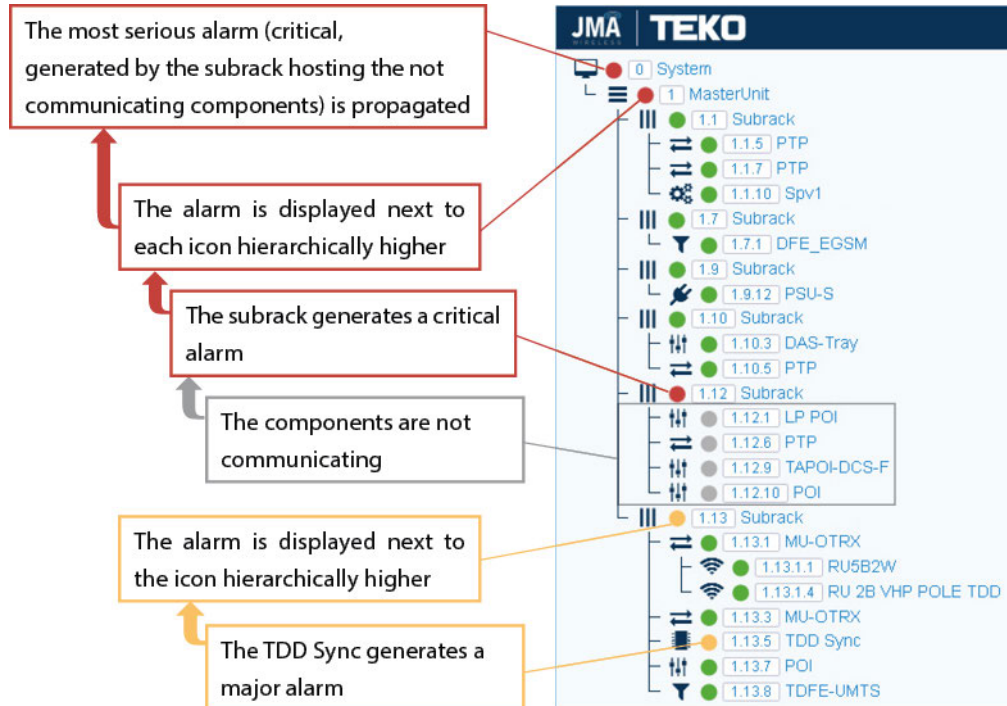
The most serious alarm (critical, generated by the subrack hosting the not communicating components) is propagated

The alarm is displayed next to each icon hierarchically higher

The subrack generates a critical alarm

The components are not communicating

The alarm is displayed next to the icon hierarchically higher

The TDD Sync generates a major alarm

JMA WIRELESS | TEKO

0 System
1 MasterUnit
1.1 Subrack
1.1.5 PTP
1.1.7 PTP
1.1.10 Spv1
1.7 Subrack
1.7.1 DFE_EGSM
1.9 Subrack
1.9.12 PSU-S
1.10 Subrack
1.10.3 DAS-Tray
1.10.5 PTP
1.12 Subrack
1.12.1 LP POI
1.12.6 PTP
1.12.9 TAPOI-DCS-F
1.12.10 POI
1.13 Subrack
1.13.1 MU-OTRX
1.13.1.1 RU5B2W
1.13.1.4 RU 2B VHP POLE TDD
1.13.3 MU-OTRX
1.13.5 TDD Sync
1.13.7 POI
1.13.8 TDFE-UMTS